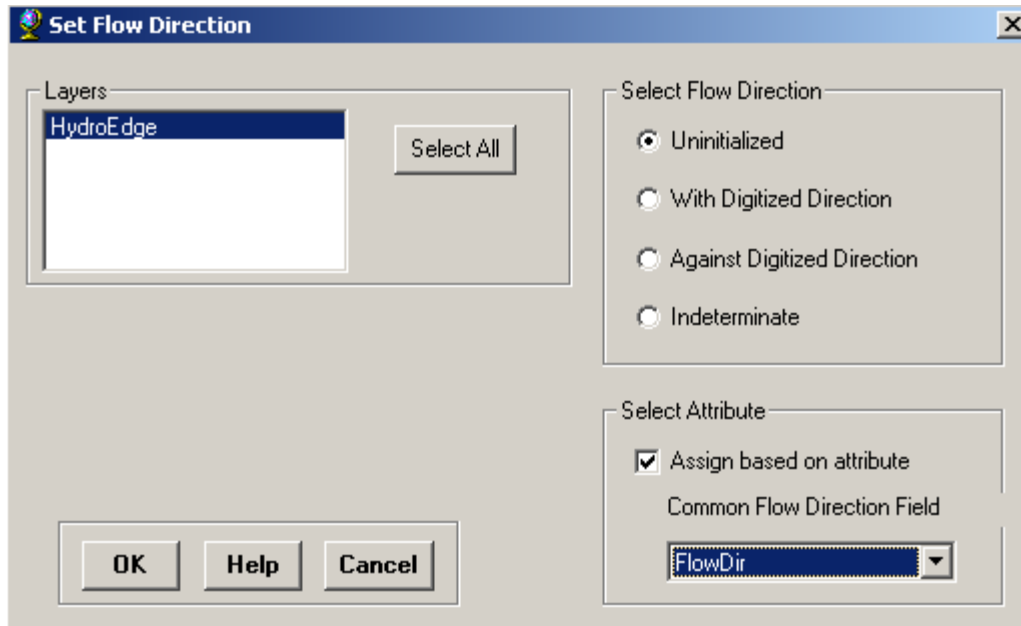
Set Flow Direction

Layers
HydroEdge

Select All

Select Flow Direction
Uninitialized
With Digitized Direction
Against Digitized Direction
Indeterminate

Select Attribute
Assign based on attribute
Common Flow Direction Field
FlowDir

OK
Help
Cancel